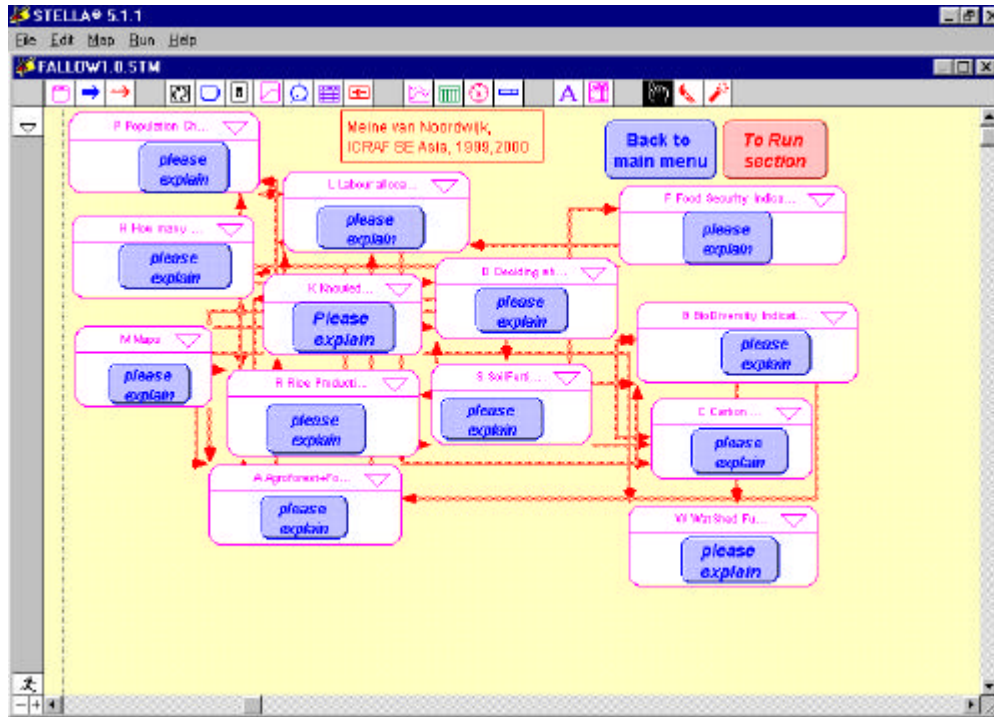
STELLA® 5.1.1

File Edit Map Run Help

FALLOW1.0.STM

Meine van Noordwijk, ICRAF SE Asia, 1999,2000

Back to main menu

To Run section

P Population Gh...
please explain

L Labour alloca...
please explain

F Food Security Indica...
please explain

H How many ...
please explain

D Deciding wh...
please explain

K Required...
Please explain

B BioDiversity Indicat...
please explain

M Maps
please explain

S SoilFerti...
please explain

R Rice Producti...
please explain

C Carbon ...
please explain

A Agroforest+Fo...
please explain

W WatShed Fu...
please explain